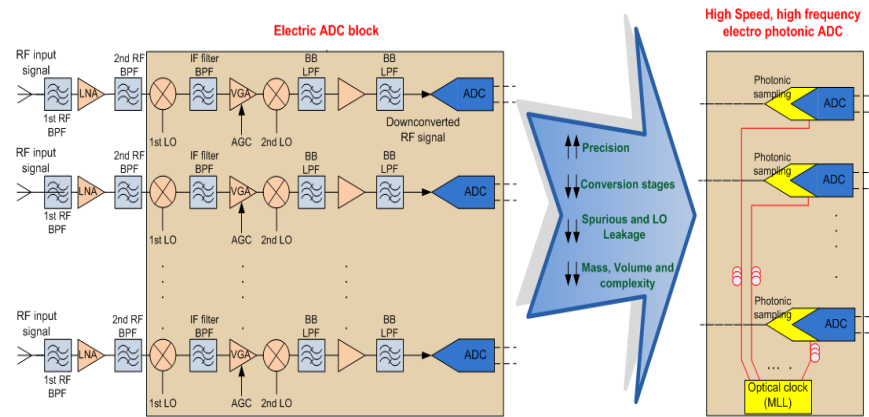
Electric ADC block

High Speed, high frequency electro photonic ADC

RF input signal
1st RF BPF
LNA
2nd RF BPF
1st LO
IF filter BPF
VGA
AGC
2nd LO
BB LPF
BB LPF
ADC
Downconverted RF signal

RF input signal
1st RF BPF
LNA
2nd RF BPF
1st LO
IF filter BPF
VGA
AGC
2nd LO
BB LPF
BB LPF
ADC

RF input signal
1st RF BPF
LNA
2nd RF BPF
1st LO
IF filter BPF
VGA
AGC
2nd LO
BB LPF
BB LPF
ADC

Precision
Conversion stages
Spurious and LO Leakage
Mass, Volume and complexity

Photonic sampling
ADC
Photonic sampling
ADC
Photonic sampling
ADC
Optical clock (MLL)